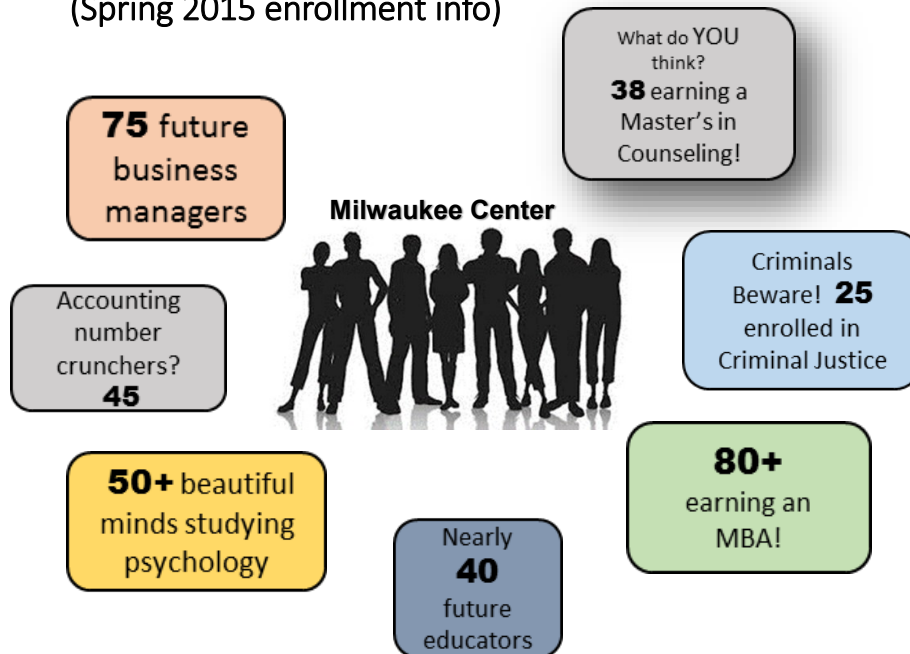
(Spring 2015 enrollment info)

What do YOU think? **38** earning a Master's in Counseling!

**75** future business managers

Milwaukee Center

Criminals Beware! **25** enrolled in Criminal Justice

Accounting number crunchers? **45**

**80+** earning an MBA!

**50+** beautiful minds studying psychology

Nearly **40** future educators